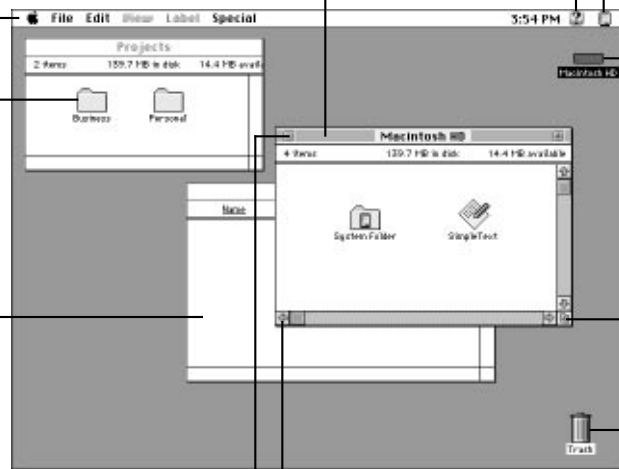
File Edit View Label Special
3:54 PM

Projects
2 items 139.7 MB in disk 14.4 MB availa
Business Personal

Macintosh HD

Macintosh HD
4 items 139.7 MB in disk 14.4 MB available
System Folder SimpleText

Name

Trash